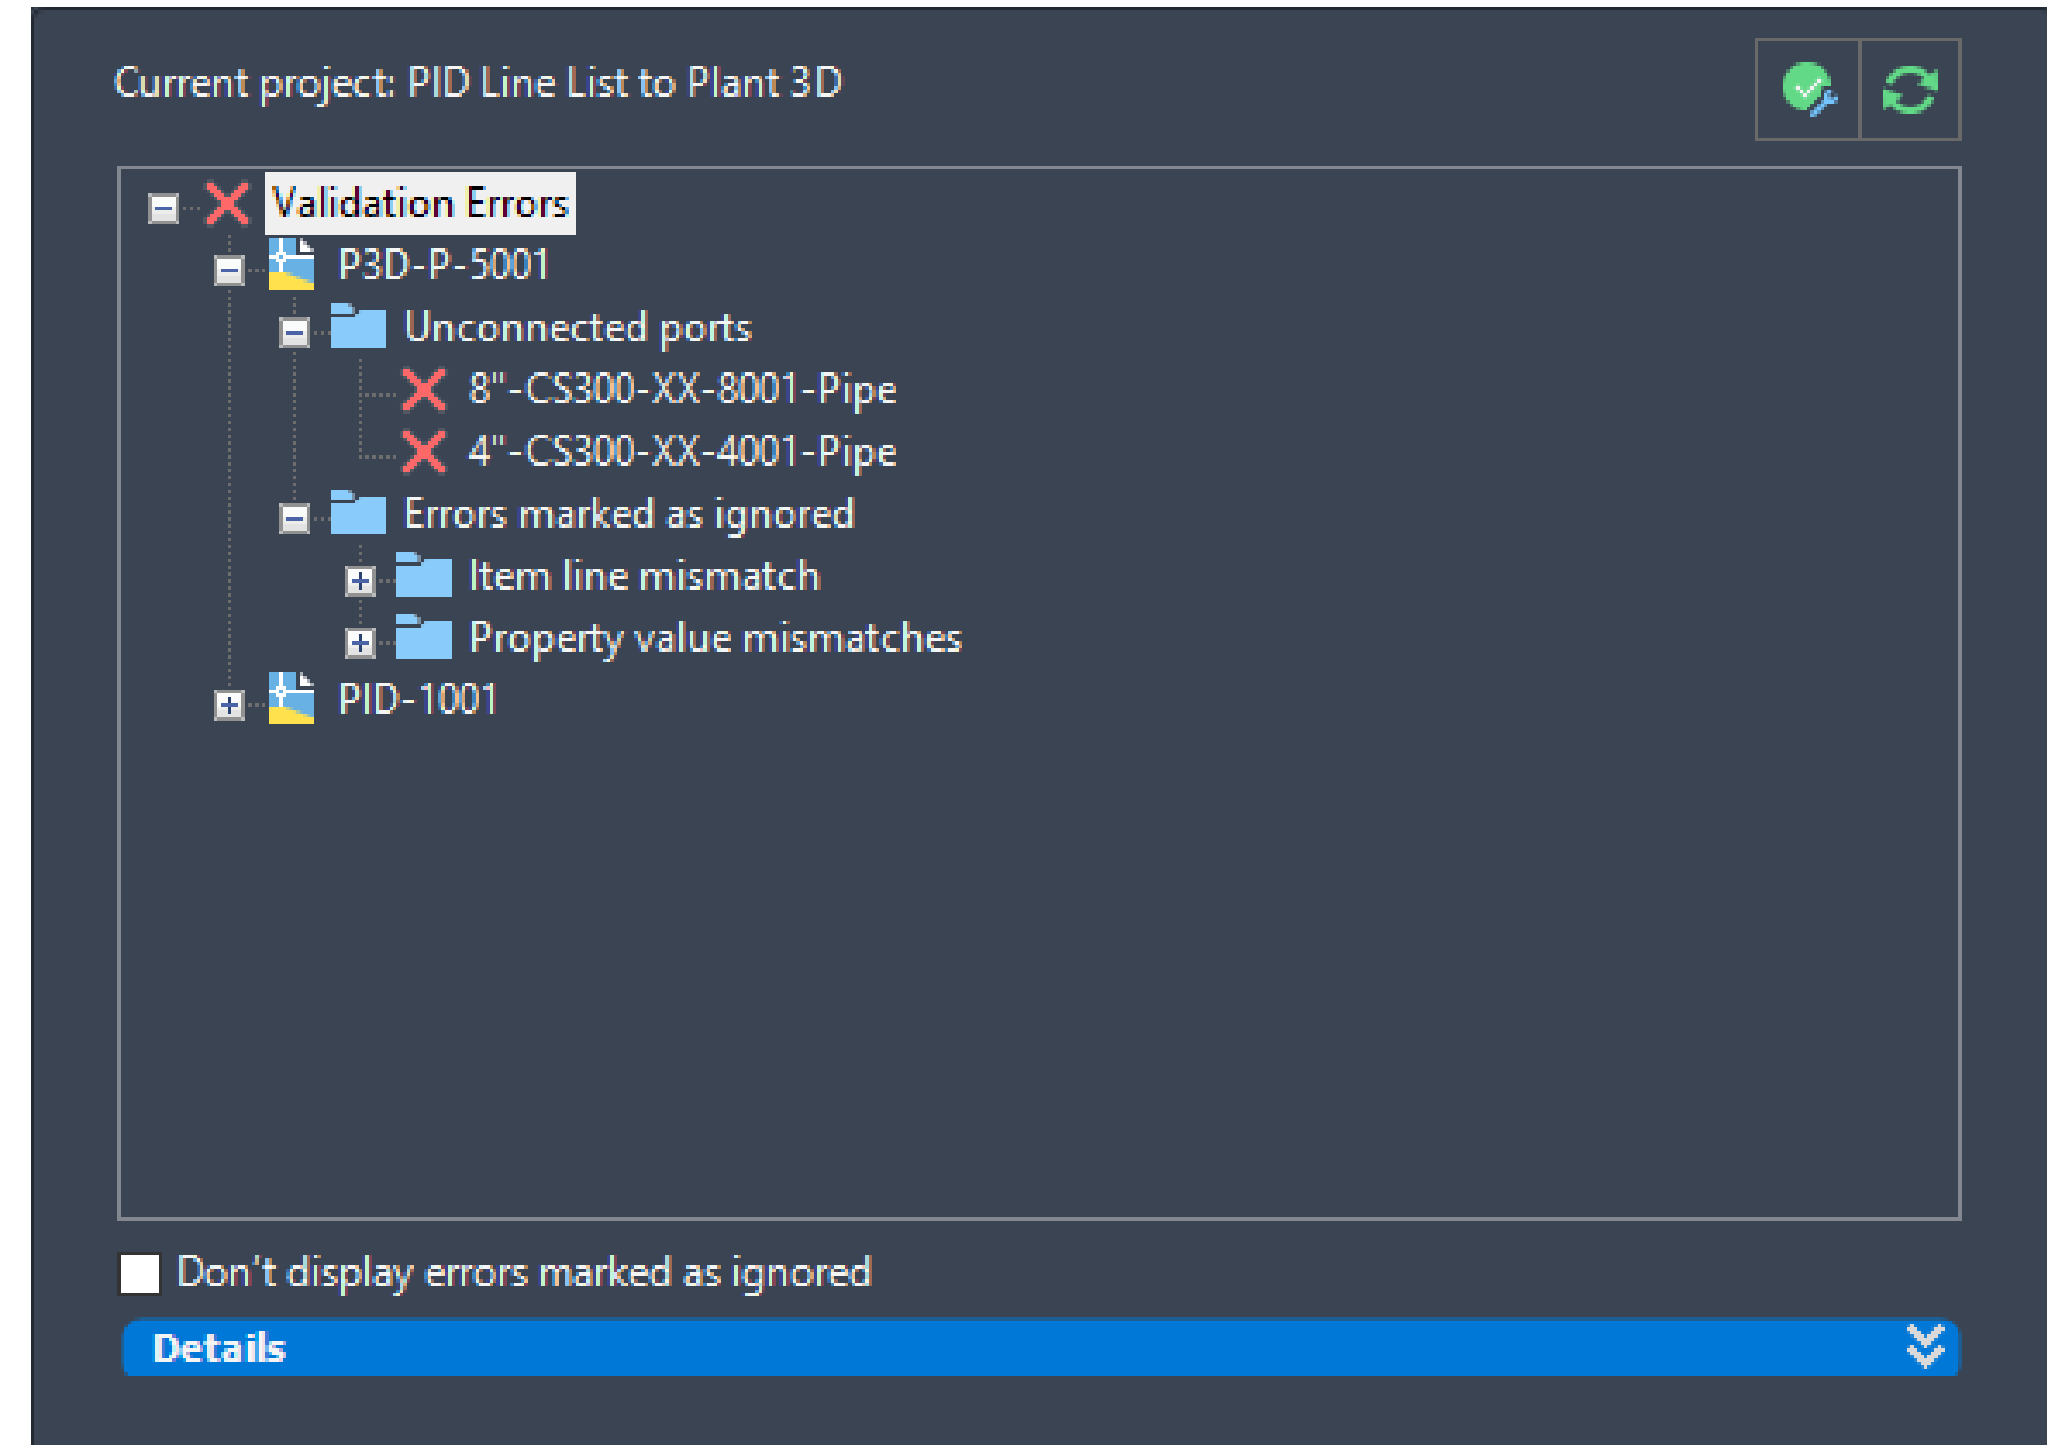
Current project: PID Line List to Plant 3D

Validation Errors
P3D-P-5001
Unconnected ports
8"-CS300-XX-8001-Pipe
4"-CS300-XX-4001-Pipe
Errors marked as ignored
Item line mismatch
Property value mismatches
PID-1001

Don't display errors marked as ignored

Details